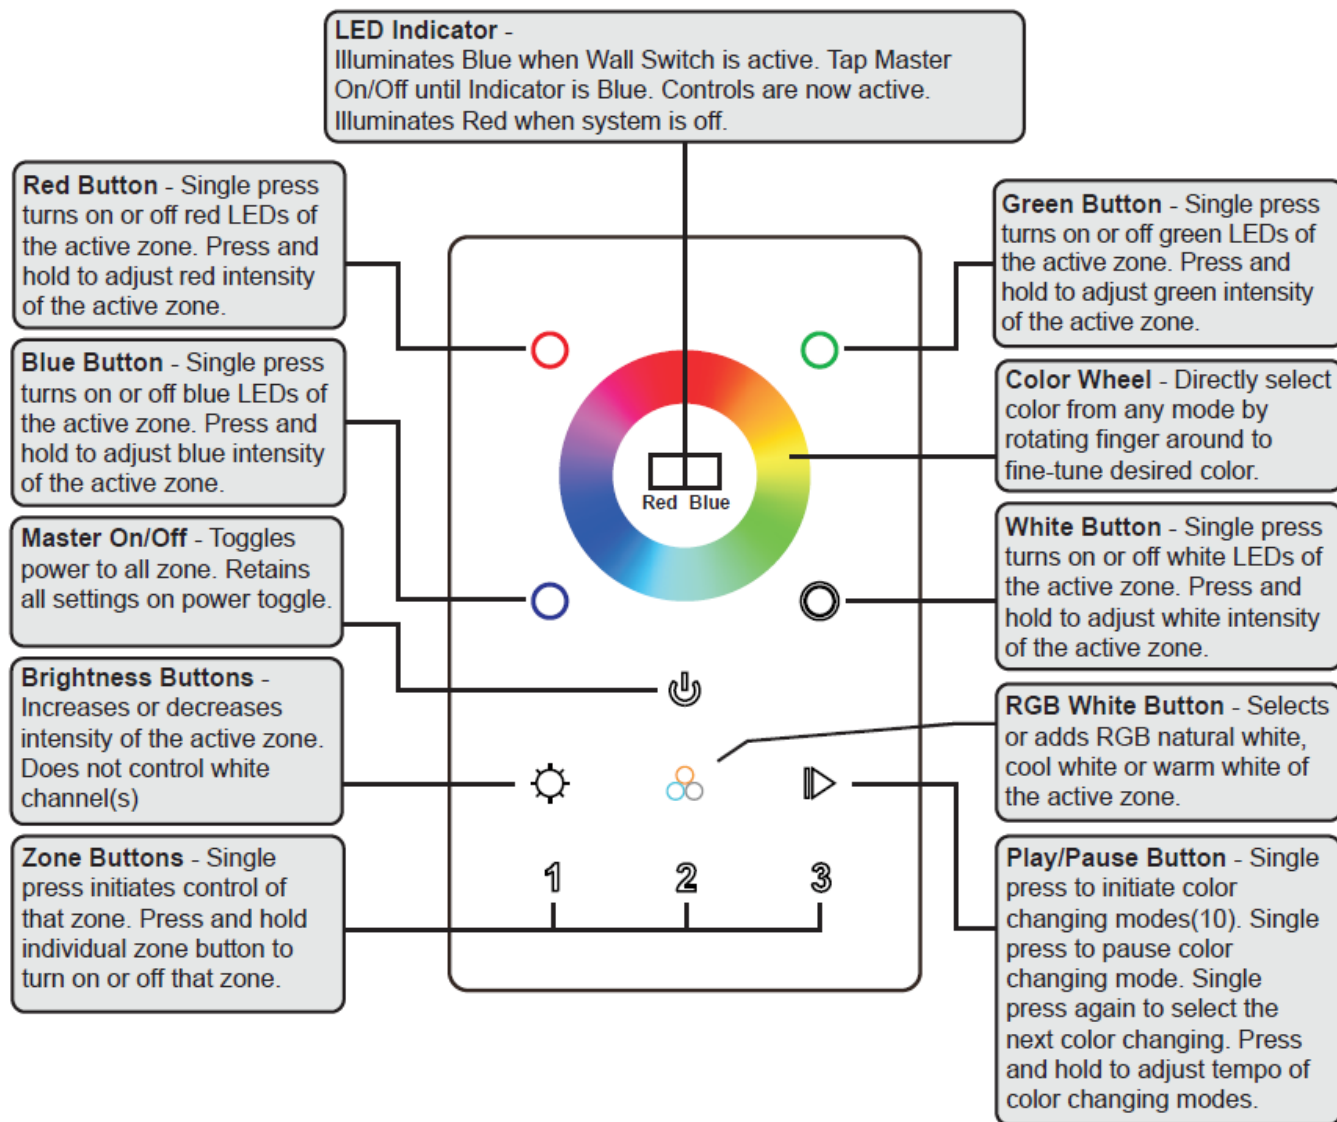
**LED Indicator** -
Illuminates Blue when Wall Switch is active. Tap Master On/Off until Indicator is Blue. Controls are now active. Illuminates Red when system is off.

**Red Button** - Single press turns on or off red LEDs of the active zone. Press and hold to adjust red intensity of the active zone.

**Blue Button** - Single press turns on or off blue LEDs of the active zone. Press and hold to adjust blue intensity of the active zone.

**Master On/Off** - Toggles power to all zone. Retains all settings on power toggle.

**Brightness Buttons** -
Increases or decreases intensity of the active zone. Does not control white channel(s)

**Zone Buttons** - Single press initiates control of that zone. Press and hold individual zone button to turn on or off that zone.

Red Blue

1 2 3

**Green Button** - Single press turns on or off green LEDs of the active zone. Press and hold to adjust green intensity of the active zone.

**Color Wheel** - Directly select color from any mode by rotating finger around to fine-tune desired color.

**White Button** - Single press turns on or off white LEDs of the active zone. Press and hold to adjust white intensity of the active zone.

**RGB White Button** - Selects or adds RGB natural white, cool white or warm white of the active zone.

**Play/Pause Button** - Single press to initiate color changing modes(10). Single press to pause color changing mode. Single press again to select the next color changing. Press and hold to adjust tempo of color changing modes.